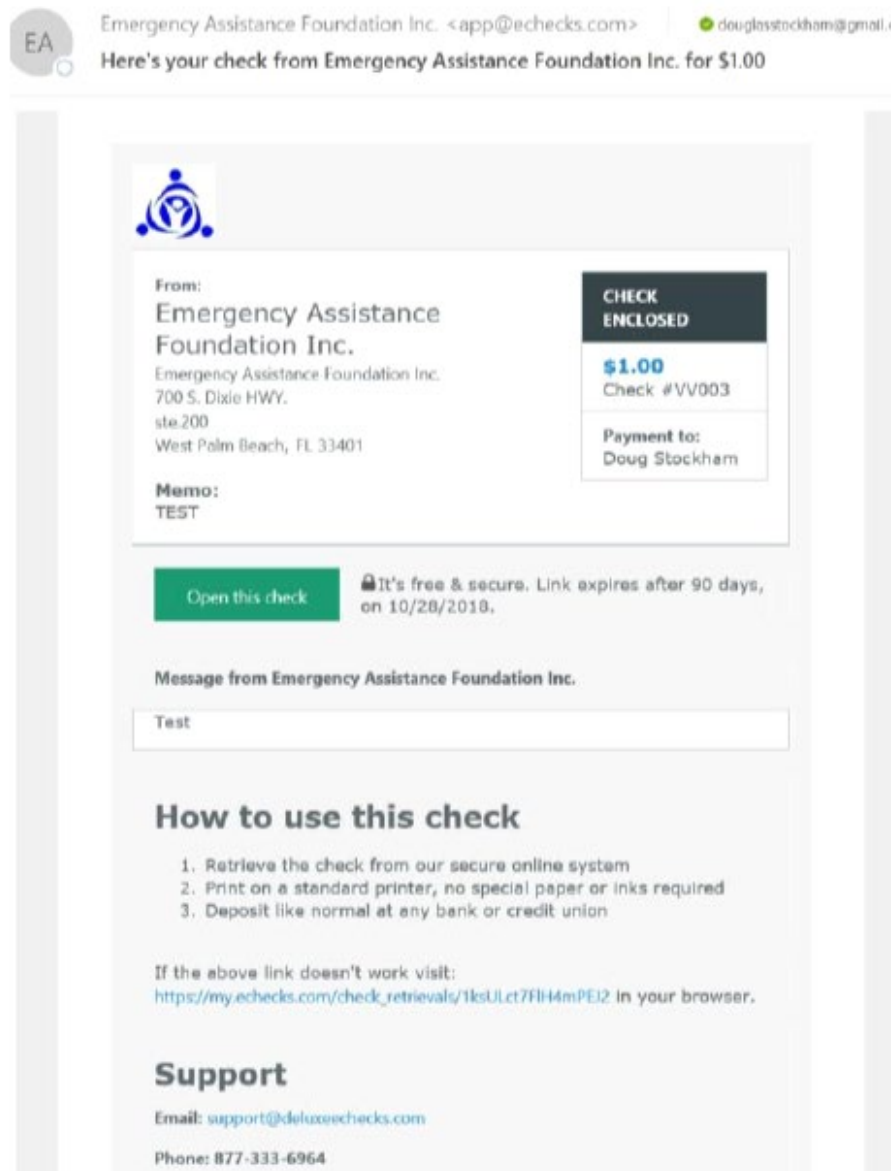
EA

Emergency Assistance Foundation Inc. <app@echecks.com> douglasstockham@gmail.

Here's your check from Emergency Assistance Foundation Inc. for $1.00

From:
Emergency Assistance Foundation Inc.
Emergency Assistance Foundation Inc.
700 S. Dixie HWY.
ste.200
West Palm Beach, FL 33401

Memo:
TEST

CHECK ENCLOSED

$1.00
Check #VV003

Payment to:
Doug Stockham

Open this check

It's free & secure. Link expires after 90 days, on 10/28/2018.

Message from Emergency Assistance Foundation Inc.

Test

How to use this check

1. Retrieve the check from our secure online system
2. Print on a standard printer, no special paper or inks required
3. Deposit like normal at any bank or credit union

If the above link doesn't work visit:
https://my.echecks.com/check_retrievals/1ksULct7FlH4mPEI2 in your browser.

Support

Email: support@deluxeechecks.com

Phone: 877-333-6964